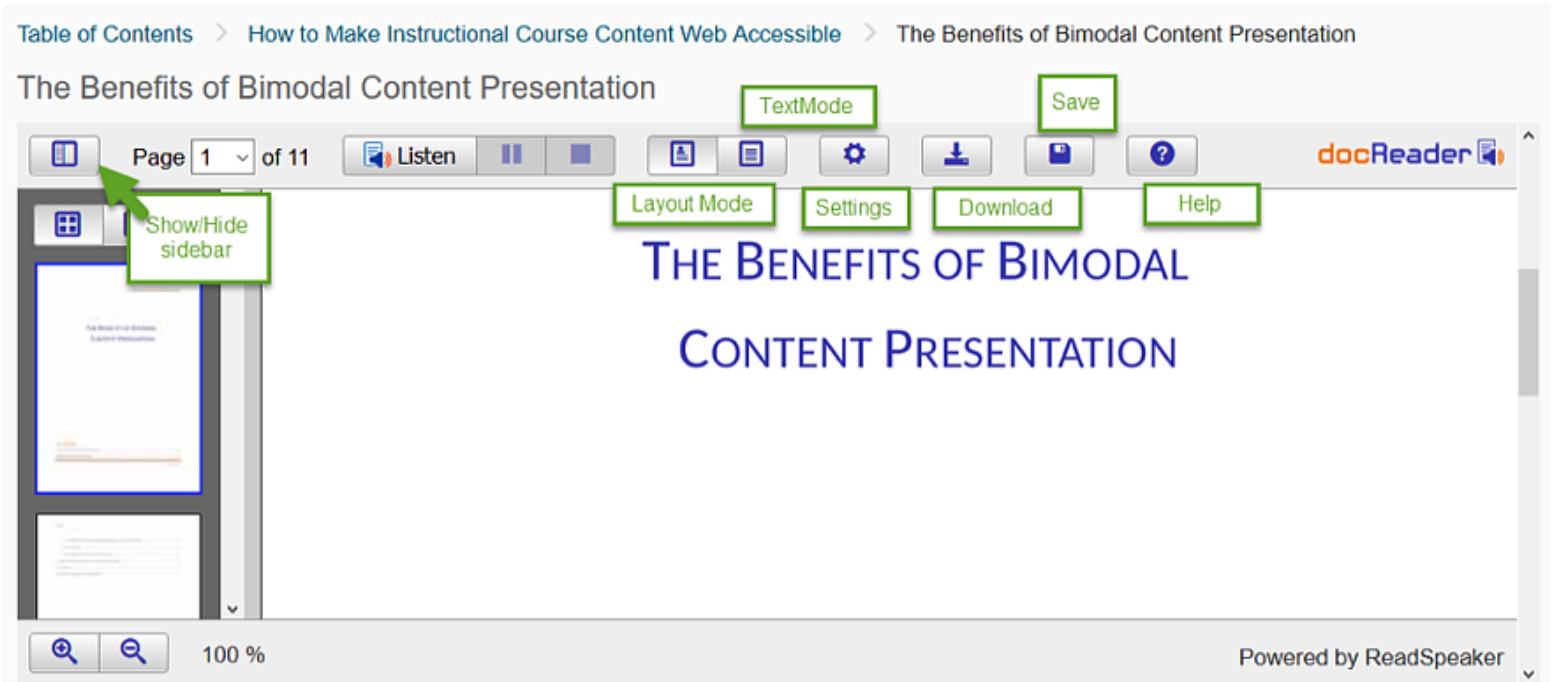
Table of Contents > How to Make Instructional Course Content Web Accessible > The Benefits of Bimodal Content Presentation

The Benefits of Bimodal Content Presentation

TextMode

Save

Page 1 of 11 Listen

docReader

Show/Hide sidebar

Layout Mode

Settings

Download

Help

THE BENEFITS OF BIMODAL

CONTENT PRESENTATION

100 %

Powered by ReadSpeaker